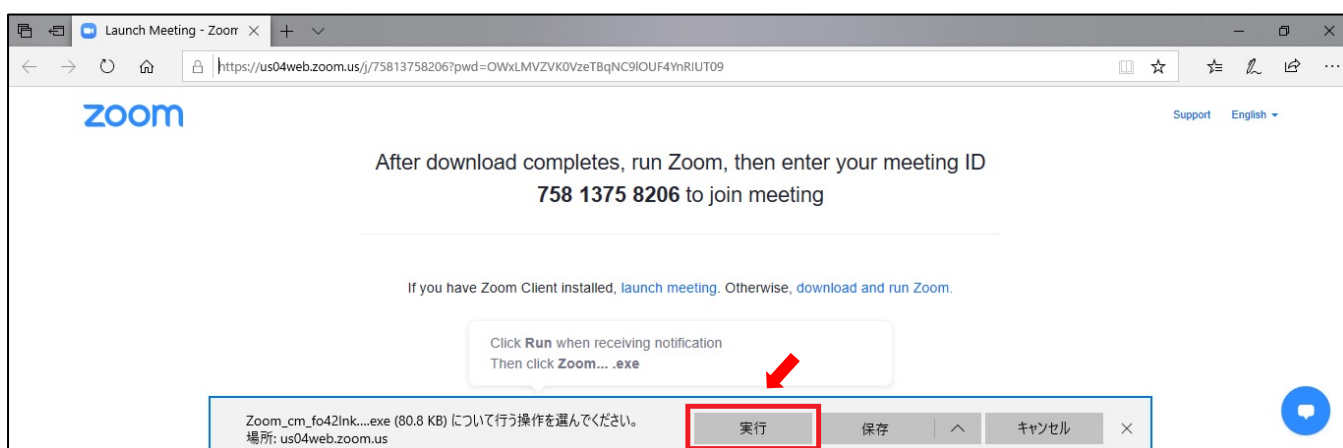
Launch Meeting - Zoom

https://us04web.zoom.us/j/75813758206?pwd=OWxLMVZVK0VzeTBqNC9lOUF4YnRlUT09

zoom

Support English

After download completes, run Zoom, then enter your meeting ID 758 1375 8206 to join meeting

If you have Zoom Client installed, launch meeting. Otherwise, download and run Zoom.

Click Run when receiving notification
Then click Zoom... .exe

Zoom_cm_fo42lnk....exe (80.8 KB) について行う操作を選んでください。
場所: us04web.zoom.us

実行 保存 キャンセル